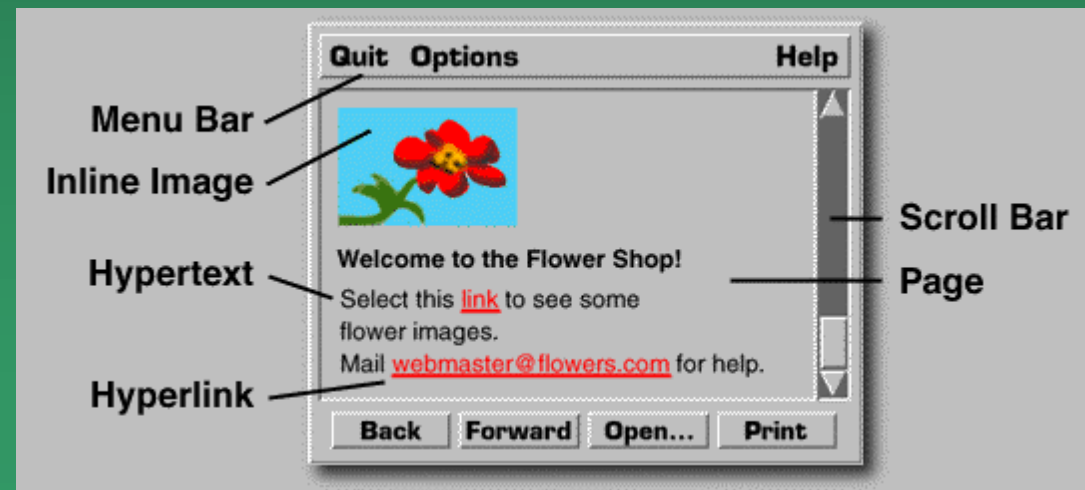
Quit Options Help

Menu Bar

Inline Image

Scroll Bar

Welcome to the Flower Shop!

Hypertext

Page

Select this link to see some flower images.

Mail webmaster@flowers.com for help.

Hyperlink

Back Forward Open... Print